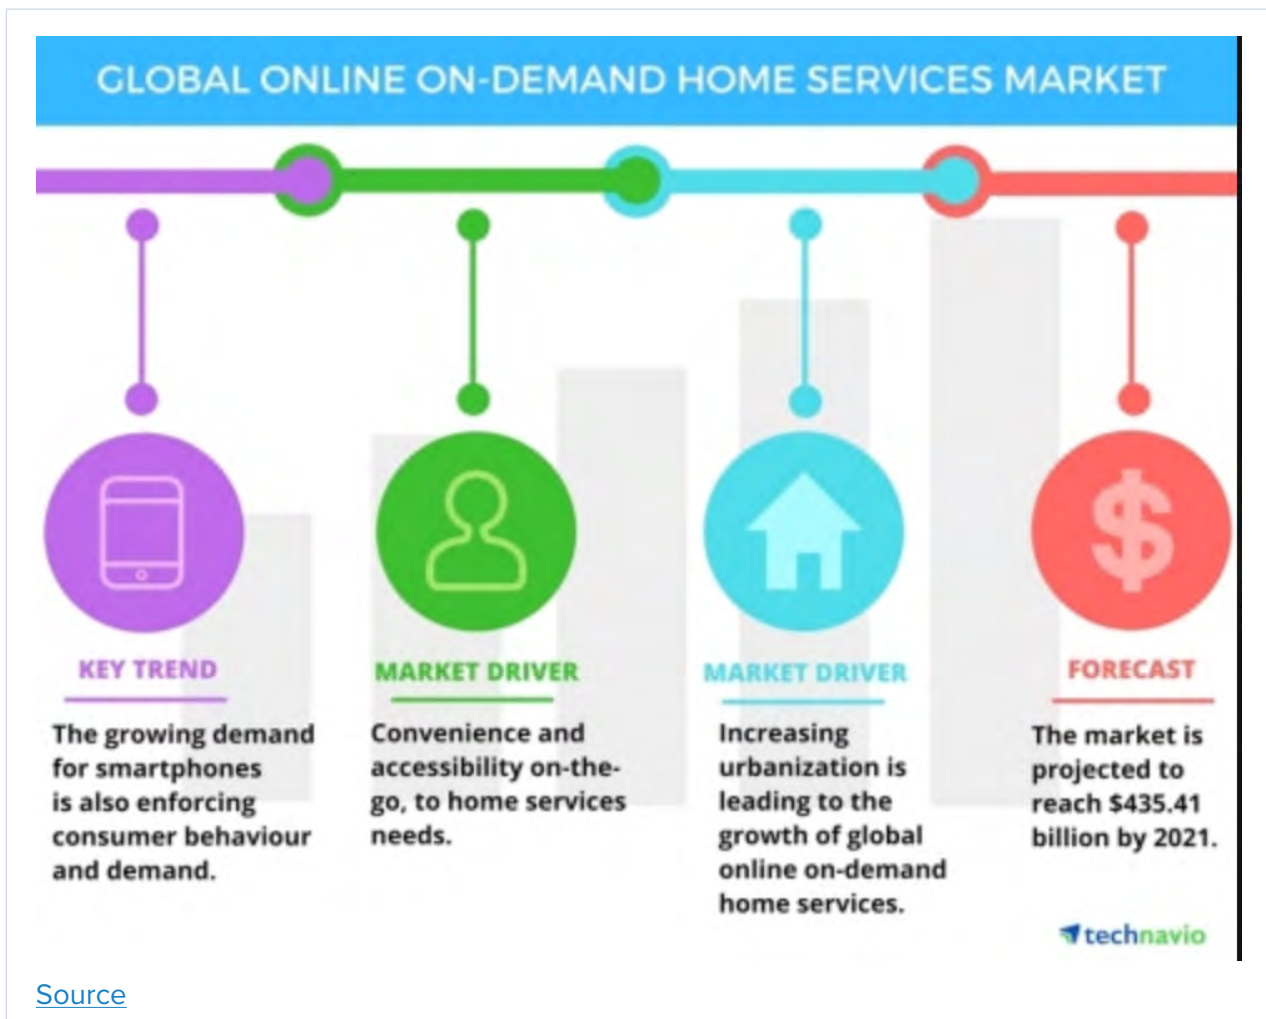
GLOBAL ONLINE ON-DEMAND HOME SERVICES MARKET

KEY TREND

The growing demand for smartphones is also enforcing consumer behaviour and demand.

MARKET DRIVER

Convenience and accessibility on-the-go, to home services needs.

MARKET DRIVER

Increasing urbanization is leading to the growth of global online on-demand home services.

FORECAST

The market is projected to reach $435.41 billion by 2021.

technavio

Source